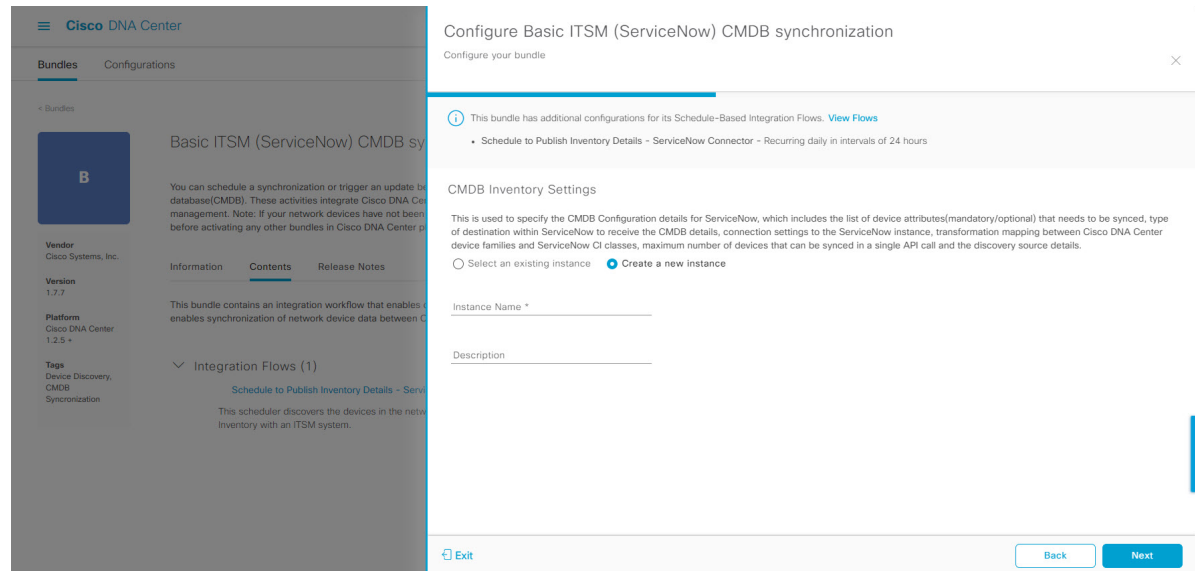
Cisco DNA Center

Bundles Configurations

< Bundles

B

Vendor
Cisco Systems, Inc.

Version
1.7.7

Platform
Cisco DNA Center 1.2.5 +

Tags
Device Discovery, CMDB Syncronization

Basic ITSM (ServiceNow) CMDB sy

You can schedule a synchronization or trigger an update be database(CMDB). These activities integrate Cisco DNA Cer management. Note: If your network devices have not been before activating any other bundles in Cisco DNA Center p

Information Contents Release Notes

This bundle contains an integration workflow that enables c enables synchronization of network device data between C

Integration Flows (1)

Schedule to Publish Inventory Details - Servi

This scheduler discovers the devices in the netw Inventory with an ITSM system.

Configure Basic ITSM (ServiceNow) CMDB synchronization

Configure your bundle

This bundle has additional configurations for its Schedule-Based Integration Flows. View Flows

• Schedule to Publish Inventory Details - ServiceNow Connector - Recurring daily in intervals of 24 hours

CMDB Inventory Settings

This is used to specify the CMDB Configuration details for ServiceNow, which includes the list of device attributes(mandatory/optional) that needs to be synced, type of destination within ServiceNow to receive the CMDB details, connection settings to the ServiceNow instance, transformation mapping between Cisco DNA Center device families and ServiceNow CI classes, maximum number of devices that can be synced in a single API call and the discovery source details.

Select an existing instance Create a new instance

Instance Name *

Description

Exit

Back Next